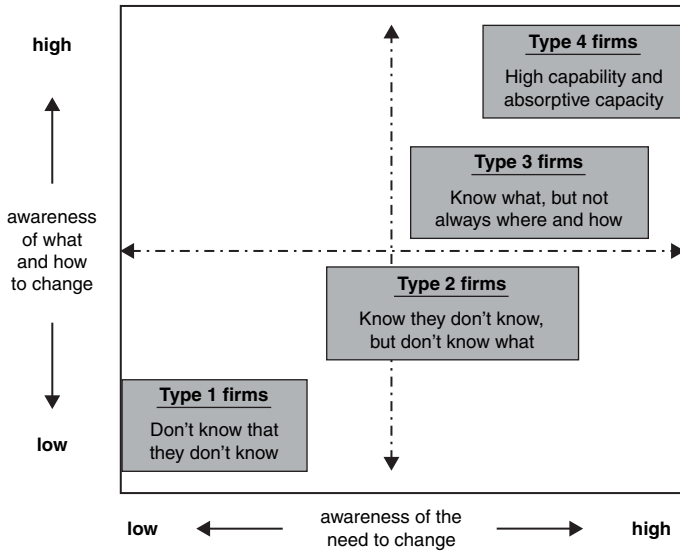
high

awareness of what and how to change

low

Type 4 firms

High capability and absorptive capacity

Type 3 firms

Know what, but not always where and how

Type 2 firms

Know they don't know, but don't know what

Type 1 firms

Don't know that they don't know

low

awareness of the need to change

high